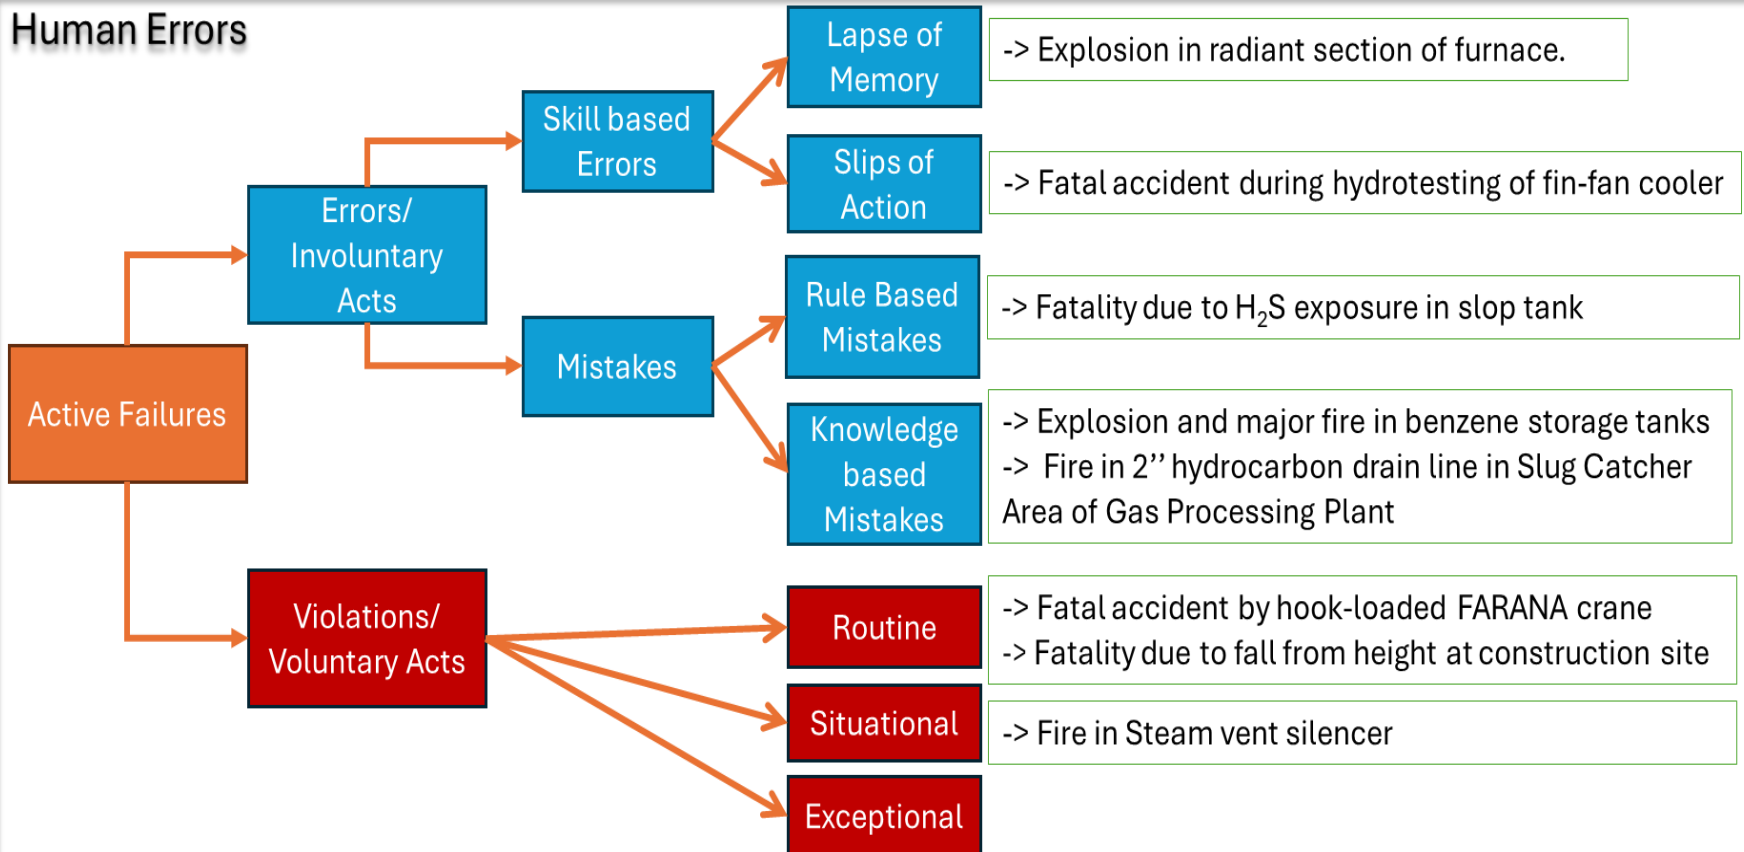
Human Errors

Active Failures

Errors/ Involuntary Acts

Skill based Errors

Lapse of Memory

-> Explosion in radiant section of furnace.

Slips of Action

-> Fatal accident during hydrotesting of fin-fan cooler

Mistakes

Rule Based Mistakes

-> Fatality due to $H_2S$ exposure in slop tank

Knowledge based Mistakes

-> Explosion and major fire in benzene storage tanks
-> Fire in 2'' hydrocarbon drain line in Slug Catcher Area of Gas Processing Plant

Violations/ Voluntary Acts

Routine

-> Fatal accident by hook-loaded FARANA crane
-> Fatality due to fall from height at construction site

Situational

-> Fire in Steam vent silencer

Exceptional